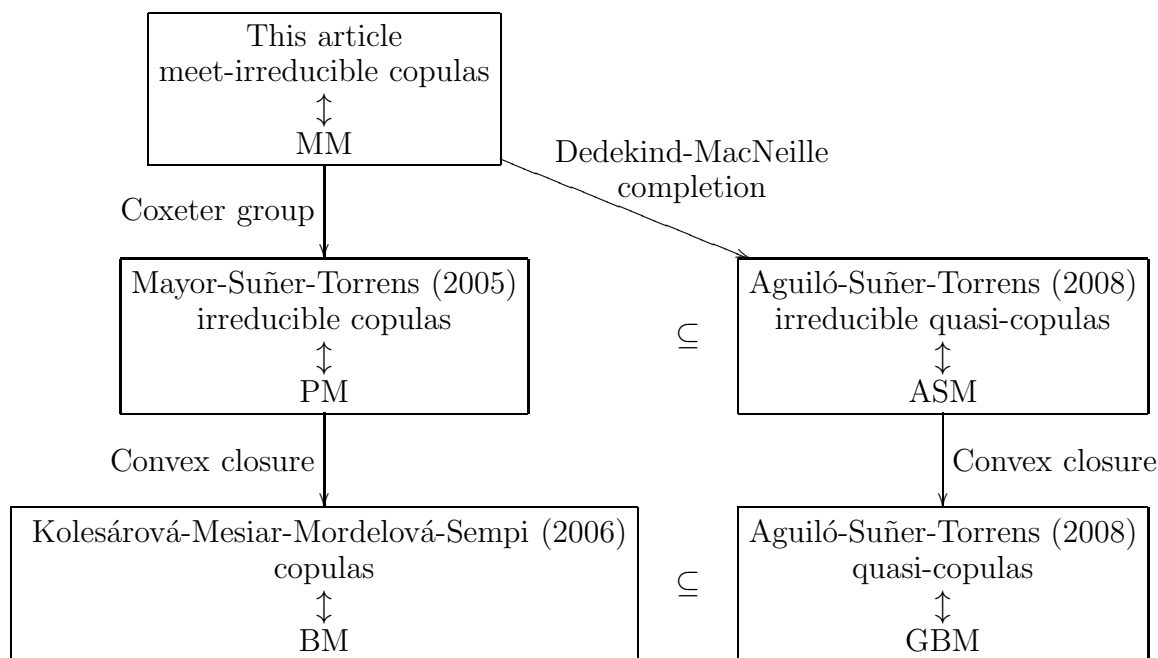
This article
meet-irreducible copulas
$\updownarrow$
MM

Dedekind-MacNeille completion

Coxeter group

Mayor-Suñer-Torrens (2005)
irreducible copulas
$\updownarrow$
PM

$\subseteq$

Aguiló-Suñer-Torrens (2008)
irreducible quasi-copulas
$\updownarrow$
ASM

Convex closure

Convex closure

Kolesárová-Mesiar-Mordelová-Sempi (2006)
copulas
$\updownarrow$
BM

$\subseteq$

Aguiló-Suñer-Torrens (2008)
quasi-copulas
$\updownarrow$
GBM